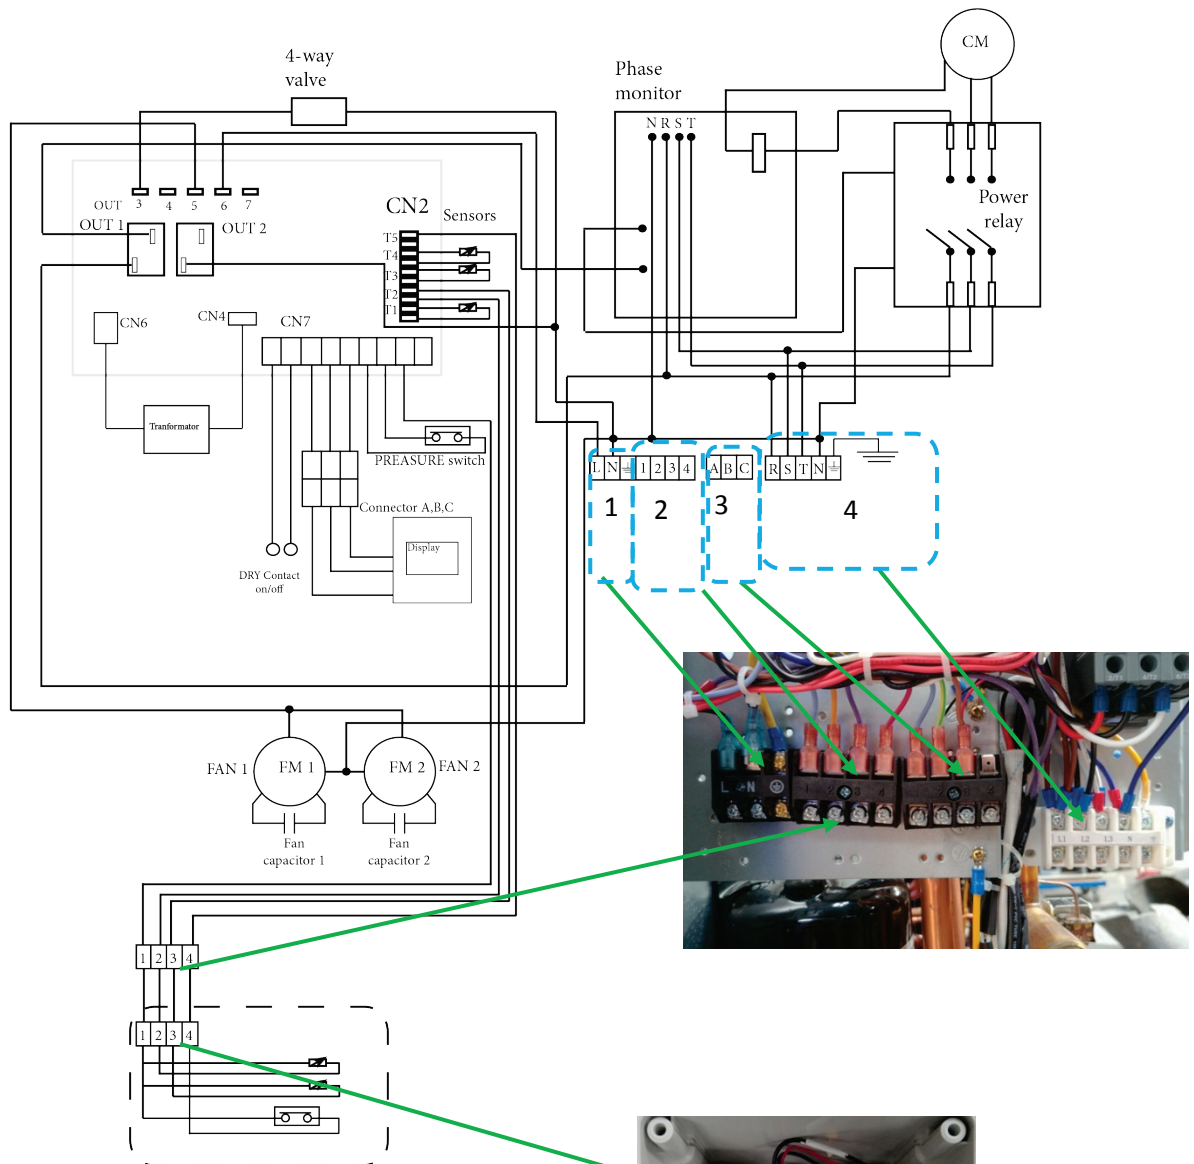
4-way valve

CM

Phase monitor

N R S T

Power relay

OUT 3 4 5 6 7

OUT 1

OUT 2

CN2

Sensors

T5
T4
T3
T2
T1

CN6

CN4

CN7

Tranformator

PREASURE switch

Connector A,B,C

Display

DRY Contact on/off

L N ⏚ 1 2 3 4 A B C R S T N ⏚

1 2 3 4

FAN 1 FM 1 FM 2 FAN 2

Fan capacitor 1

Fan capacitor 2

1 2 3 4

1 2 3 4

L N